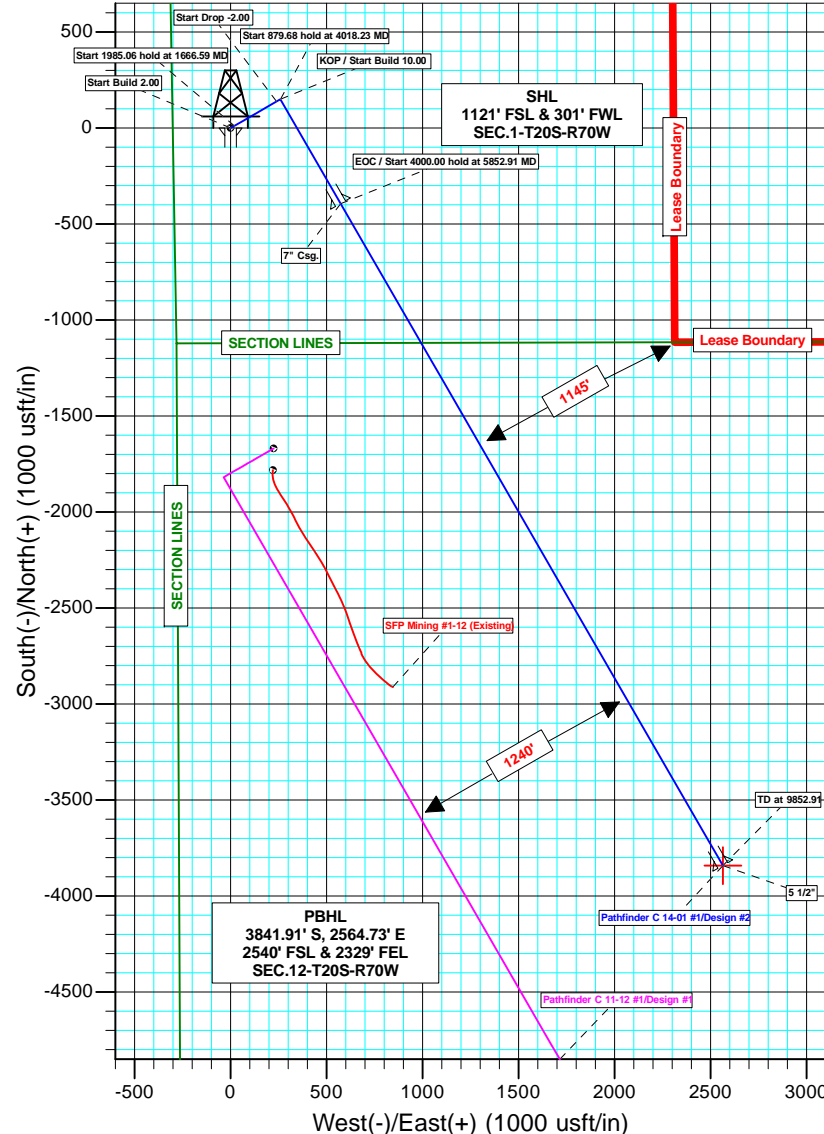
Start Drop -2.00
Start 879.68 hold at 4018.23 MD
Start 1985.06 hold at 1666.59 MD
KOP / Start Build 10.00
Start Build 2.00

SHL
1121' FSL & 301' FWL
SEC.1-T20S-R70W

Lease Boundary

EOC / Start 4000.00 hold at 5852.91 MD

7" Csg.

SECTION LINES

Lease Boundary

1145'

SECTION LINES

SFP Mining #1-12 (Existing)

1240'

TD at 9852.91

5 1/2"

Pathfinder C 14-01 #1/Design #2

PBHL
3841.91' S, 2564.73' E
2540' FSL & 2329' FEL
SEC.12-T20S-R70W

Pathfinder C 11-12 #1/Design #1

500
0
-500
-1000
-1500
-2000
-2500
-3000
-3500
-4000
-4500

South(-)/North(+) (1000 usft/in)

-500 0 500 1000 1500 2000 2500 3000

West(-)/East(+) (1000 usft/in)